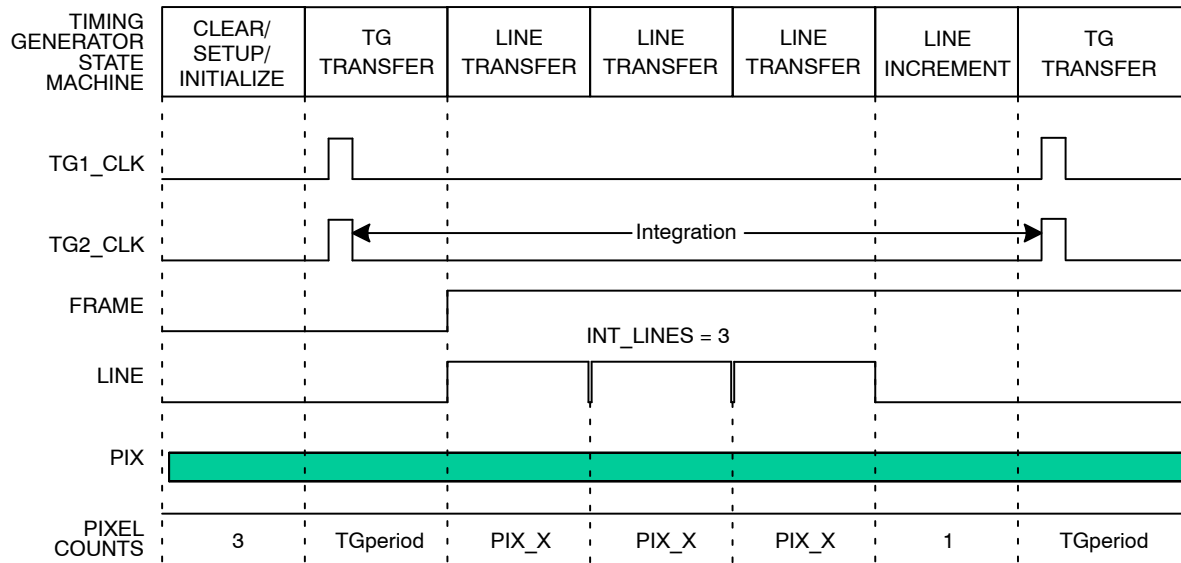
| TIMING GENERATOR STATE MACHINE | CLEAR/ SETUP/ INITIALIZE | TG TRANSFER | LINE TRANSFER | LINE TRANSFER | LINE TRANSFER | LINE INCREMENT | TG TRANSFER |
|---|---|---|---|---|---|---|---|

TG1_CLK

TG2_CLK

Integration

FRAME

INT_LINES = 3

LINE

PIX

| PIXEL COUNTS | 3 | TGperiod | PIX_X | PIX_X | PIX_X | 1 | TGperiod |
|---|---|---|---|---|---|---|---|